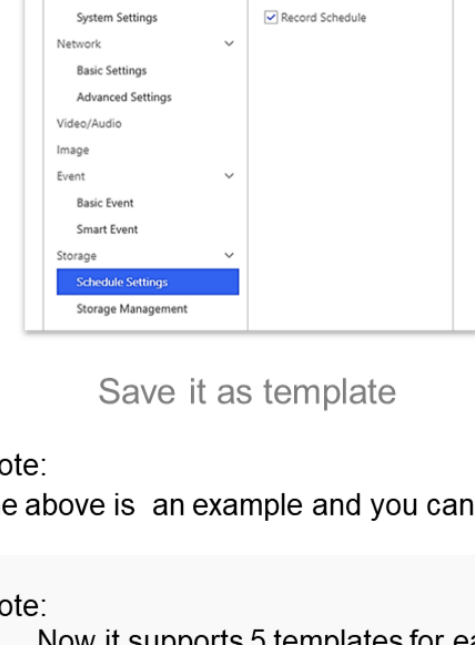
System Settings
Network
Basic Settings
Advanced Settings
Video/Audio
Image
Event
Basic Event
Smart Event
Storage
Schedule Settings
Storage Management

Record Schedule

Save it as template

ote:
e above is an example and you can

ote:
Now it supports 5 templates for ea